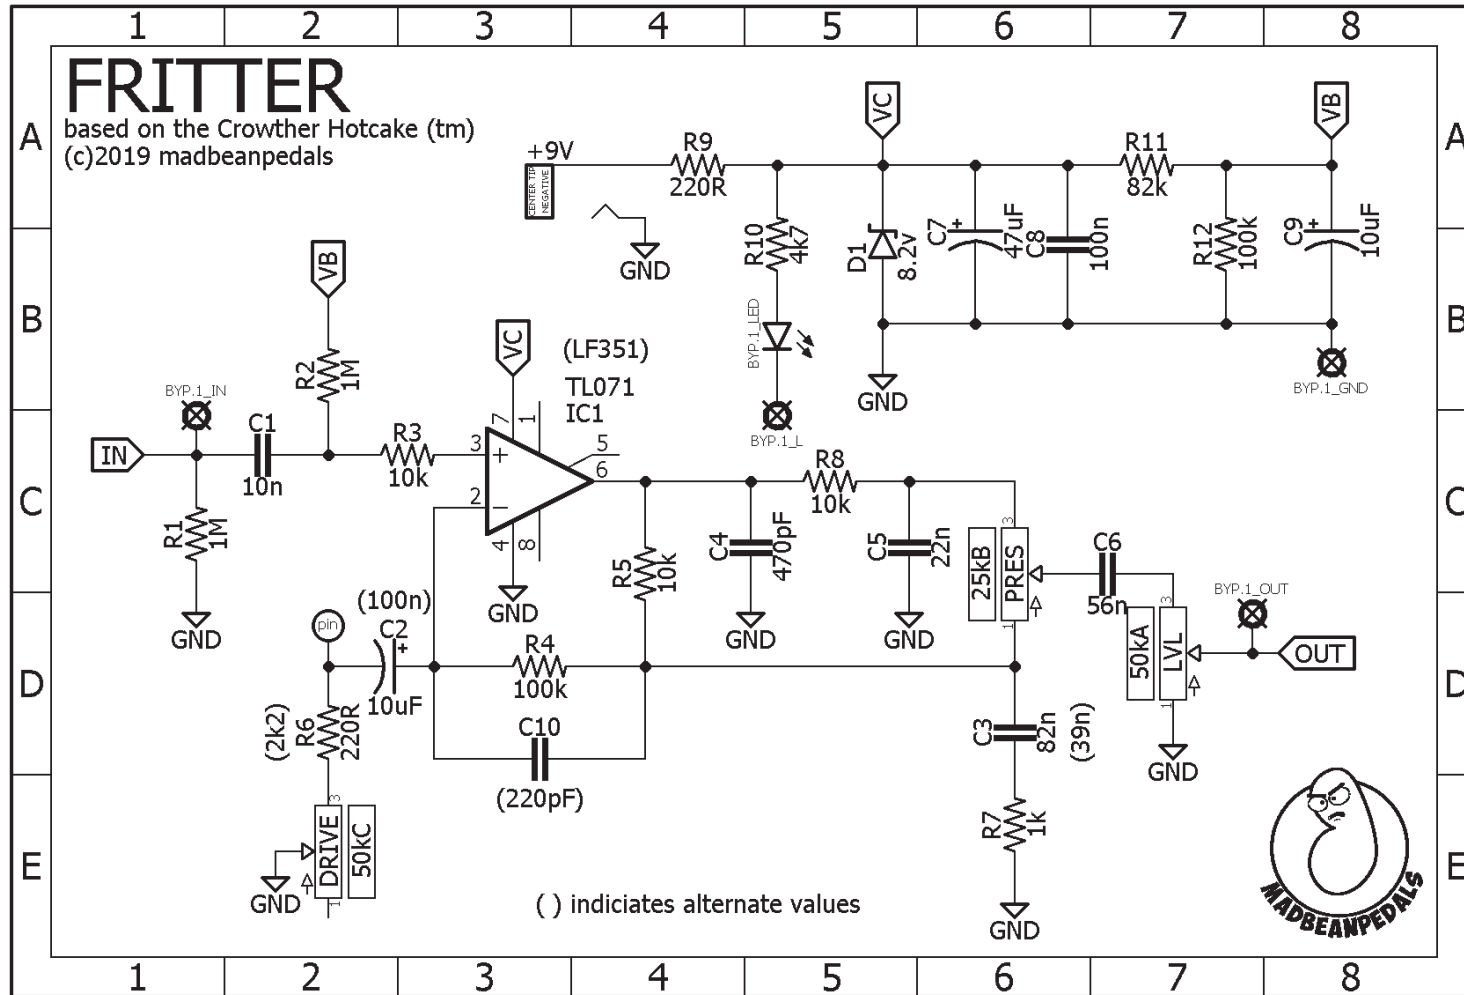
1 2 3 4 5 6 7 8

A B C D E

FRITTER
based on the Crowther Hotcake (tm)
(c)2019 madbeanpedals

+9V
CENTER TIP NEGATIVE
GND
R9 220R
VC
R11 82k
VB
R10 4k7
D1 8.2v
C7 47uF
C8 100n
R12 100k
C9 10uF
BYP.1_LED
BYP.1_L
GND
BYP.1_GND

VB
R2 1M
VC
(LF351)
TL071
IC1
BYP.1_IN
IN
C1 10n
R3 10k
3 + 7 1 5 6 2 − 4 8
R1 1M
GND
GND
R8 10k
R5 10k
C4 470pF
C5 22n
25kB PRES
C6 56n
BYP.1_OUT
OUT
50kA LVL
GND
GND
GND
pin
(100n)
C2 10uF
R4 100k
C10 (220pF)
(2k2)
R6 220R
DRIVE 50kC
GND
C3 82n
(39n)
R7 1k
GND
GND
( ) indiciates alternate values
MADBEANPEDALS